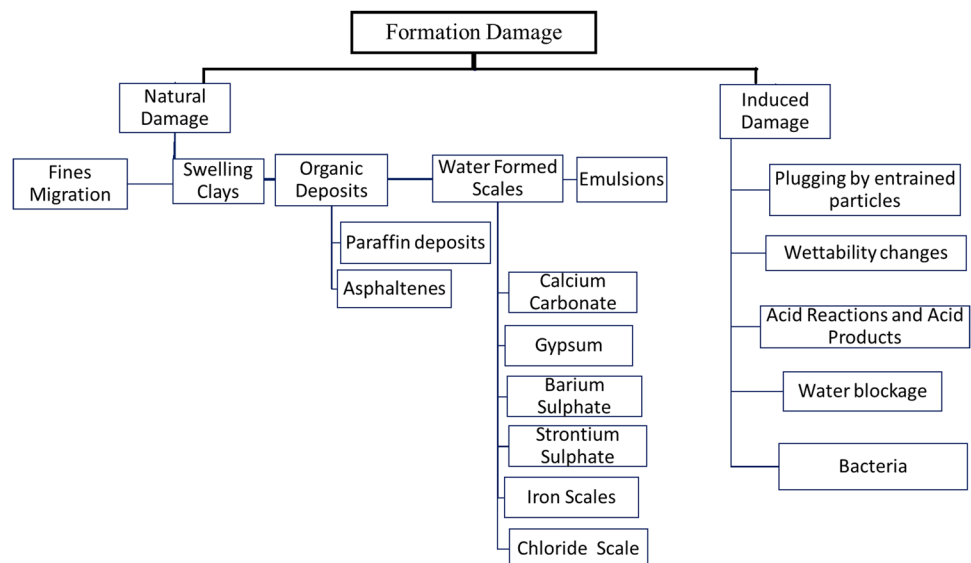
Formation Damage

Natural Damage

Fines Migration

Swelling Clays

Organic Deposits

Paraffin deposits

Asphaltenes

Water Formed Scales

Emulsions

Calcium Carbonate

Gypsum

Barium Sulphate

Strontium Sulphate

Iron Scales

Chloride Scale

Induced Damage

Plugging by entrained particles

Wettability changes

Acid Reactions and Acid Products

Water blockage

Bacteria